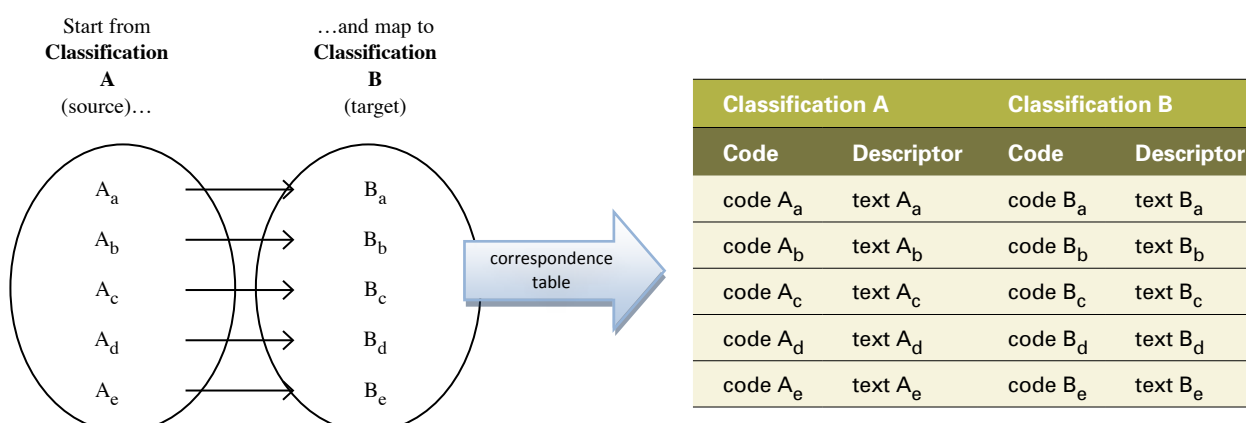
Start from **Classification A** (source)…

…and map to **Classification B** (target)

$A_a$
$A_b$
$A_c$
$A_d$
$A_e$

$B_a$
$B_b$
$B_c$
$B_d$
$B_e$

correspondence table

| Classification A | | Classification B | |
|---|---|---|---|
| Code | Descriptor | Code | Descriptor |
| code $A_a$ | text $A_a$ | code $B_a$ | text $B_a$ |
| code $A_b$ | text $A_b$ | code $B_b$ | text $B_b$ |
| code $A_c$ | text $A_c$ | code $B_c$ | text $B_c$ |
| code $A_d$ | text $A_d$ | code $B_d$ | text $B_d$ |
| code $A_e$ | text $A_e$ | code $B_e$ | text $B_e$ |